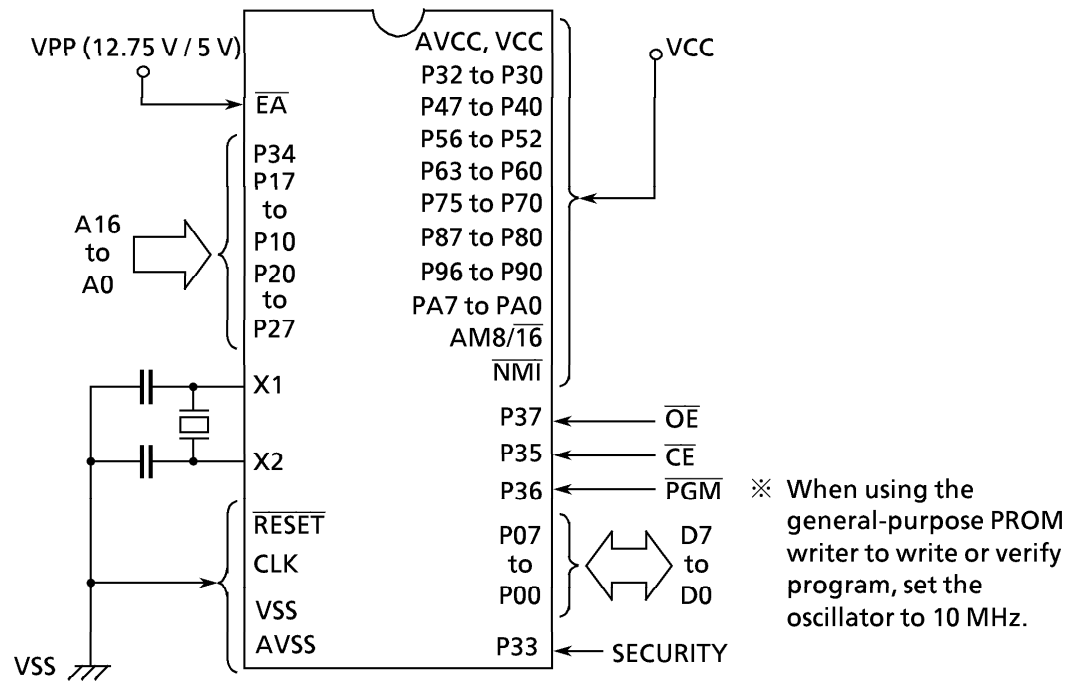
VPP (12.75 V / 5 V)

$\overline{EA}$

P34
P17
to
P10
P20
to
P27

A16
to
A0

X1

X2

$\overline{RESET}$
CLK
VSS
AVSS

VSS

AVCC, VCC
P32 to P30
P47 to P40
P56 to P52
P63 to P60
P75 to P70
P87 to P80
P96 to P90
PA7 to PA0
AM8/$\overline{16}$
$\overline{NMI}$

VCC

P37
P35
P36

$\overline{OE}$
$\overline{CE}$
$\overline{PGM}$

※ When using the general-purpose PROM writer to write or verify program, set the oscillator to 10 MHz.

P07
to
P00

D7
to
D0

P33

SECURITY